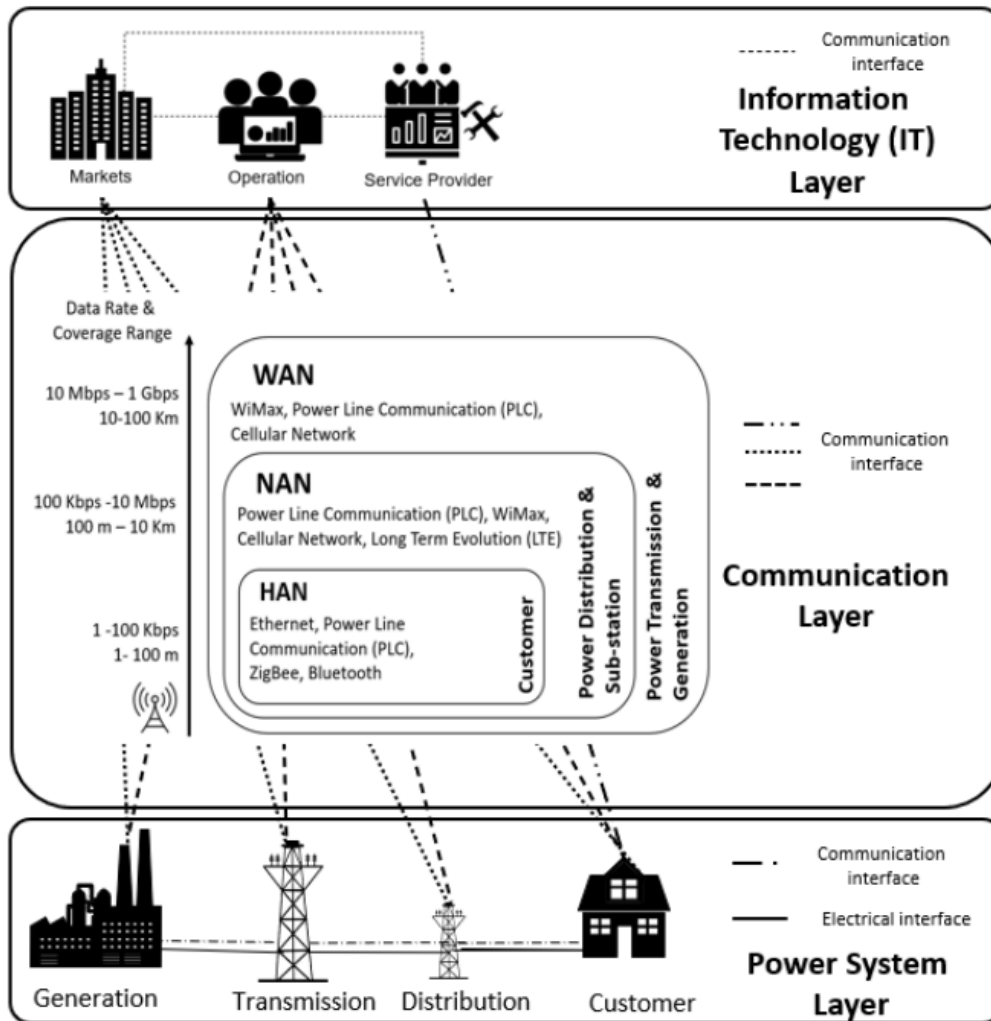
Communication interface

Markets

Operation

Service Provider

Information Technology (IT) Layer

Data Rate & Coverage Range

10 Mbps – 1 Gbps
10-100 Km

100 Kbps -10 Mbps
100 m – 10 Km

1 -100 Kbps
1- 100 m

WAN
WiMax, Power Line Communication (PLC), Cellular Network

NAN
Power Line Communication (PLC), WiMax, Cellular Network, Long Term Evolution (LTE)

HAN
Ethernet, Power Line Communication (PLC), ZigBee, Bluetooth

Customer

Power Distribution & Sub-station

Power Transmission & Generation

Communication interface

Communication Layer

Generation

Transmission

Distribution

Customer

Communication interface

Electrical interface

Power System Layer